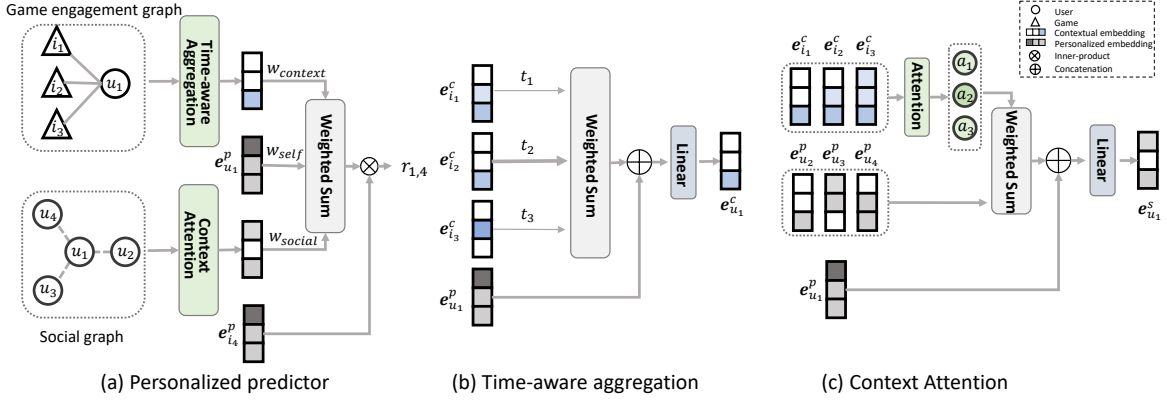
Game engagement graph

$i_1$ $i_2$ $i_3$ $u_1$

Time-aware Aggregation

$w_{context}$

$e^p_{u_1}$ $w_{self}$

Weighted Sum

$\otimes$ $r_{1,4}$

$u_4$ $u_1$ $u_2$ $u_3$

Context Attention

$w_{social}$

Social graph

$e^p_{i_4}$

(a) Personalized predictor

$e^c_{i_1}$ $t_1$

$e^c_{i_2}$ $t_2$

$e^c_{i_3}$ $t_3$

$e^p_{u_1}$

Weighted Sum

$\oplus$

Linear

$e^c_{u_1}$

(b) Time-aware aggregation

User
Game
Contextual embedding
Personalized embedding
Inner-product
Concatenation

$e^c_{i_1}$ $e^c_{i_2}$ $e^c_{i_3}$

Attention

$a_1$ $a_2$ $a_3$

$e^p_{u_2}$ $e^p_{u_3}$ $e^p_{u_4}$

Weighted Sum

$\oplus$

Linear

$e^s_{u_1}$

$e^p_{u_1}$

(c) Context Attention